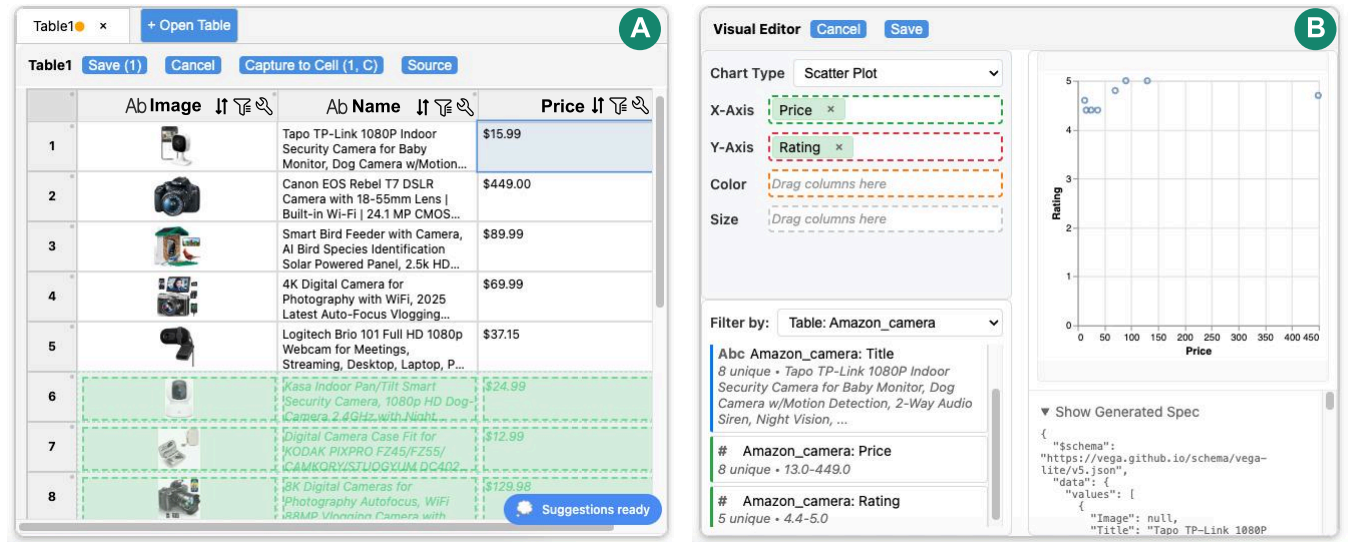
Table1 × + Open Table

A

Table1 Save (1) Cancel Capture to Cell (1, C) Source

| | Ab Image | Ab Name | Price |
|---|---|---|---|
| 1 | | Tapo TP-Link 1080P Indoor Security Camera for Baby Monitor, Dog Camera w/Motion... | $15.99 |
| 2 | | Canon EOS Rebel T7 DSLR Camera with 18-55mm Lens \| Built-in Wi-Fi \| 24.1 MP CMOS... | $449.00 |
| 3 | | Smart Bird Feeder with Camera, AI Bird Species Identification Solar Powered Panel, 2.5k HD... | $89.99 |
| 4 | | 4K Digital Camera for Photography with WiFi, 2025 Latest Auto-Focus Vlogging... | $69.99 |
| 5 | | Logitech Brio 101 Full HD 1080p Webcam for Meetings, Streaming, Desktop, Laptop, P... | $37.15 |
| 6 | | Kasa Indoor Pan/Tilt Smart Security Camera, 1080p HD Dog-Camera 2.4GHz with Night | $24.99 |
| 7 | | Digital Camera Case Fit for KODAK PIXPRO FZ45/FZ55/ CAMKORY/STUOGYUM DC402... | $12.99 |
| 8 | | 8K Digital Cameras for Photography Autofocus, WiFi 88MP Vlogging Camera with | $129.98 |

Suggestions ready

Visual Editor Cancel Save

B

Chart Type Scatter Plot
X-Axis Price ×
Y-Axis Rating ×
Color Drag columns here
Size Drag columns here

Rating
5
4
3
2
1
0
0 50 100 150 200 250 300 350 400 450
Price

Filter by: Table: Amazon_camera

Abc Amazon_camera: Title
8 unique • Tapo TP-Link 1080P Indoor Security Camera for Baby Monitor, Dog Camera w/Motion Detection, 2-Way Audio Siren, Night Vision, ...

# Amazon_camera: Price
8 unique • 13.0–449.0

# Amazon_camera: Rating
5 unique • 4.4–5.0

▼ Show Generated Spec
{
"$schema": "https://vega.github.io/schema/vega-lite/v5.json",
"data": {
"values": [
{
"Image": null,
"Title": "Tapo TP-Link 1080P